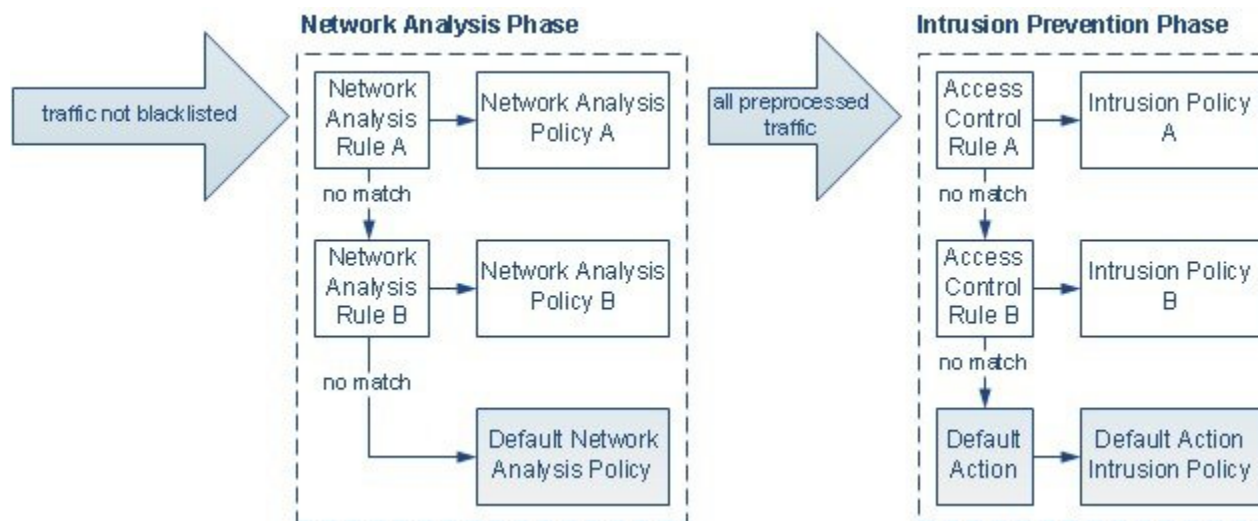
traffic not blacklisted

Network Analysis Phase

Network Analysis Rule A

Network Analysis Policy A

no match

Network Analysis Rule B

Network Analysis Policy B

no match

Default Network Analysis Policy

all preprocessed traffic

Intrusion Prevention Phase

Access Control Rule A

Intrusion Policy A

no match

Access Control Rule B

Intrusion Policy B

no match

Default Action

Default Action Intrusion Policy